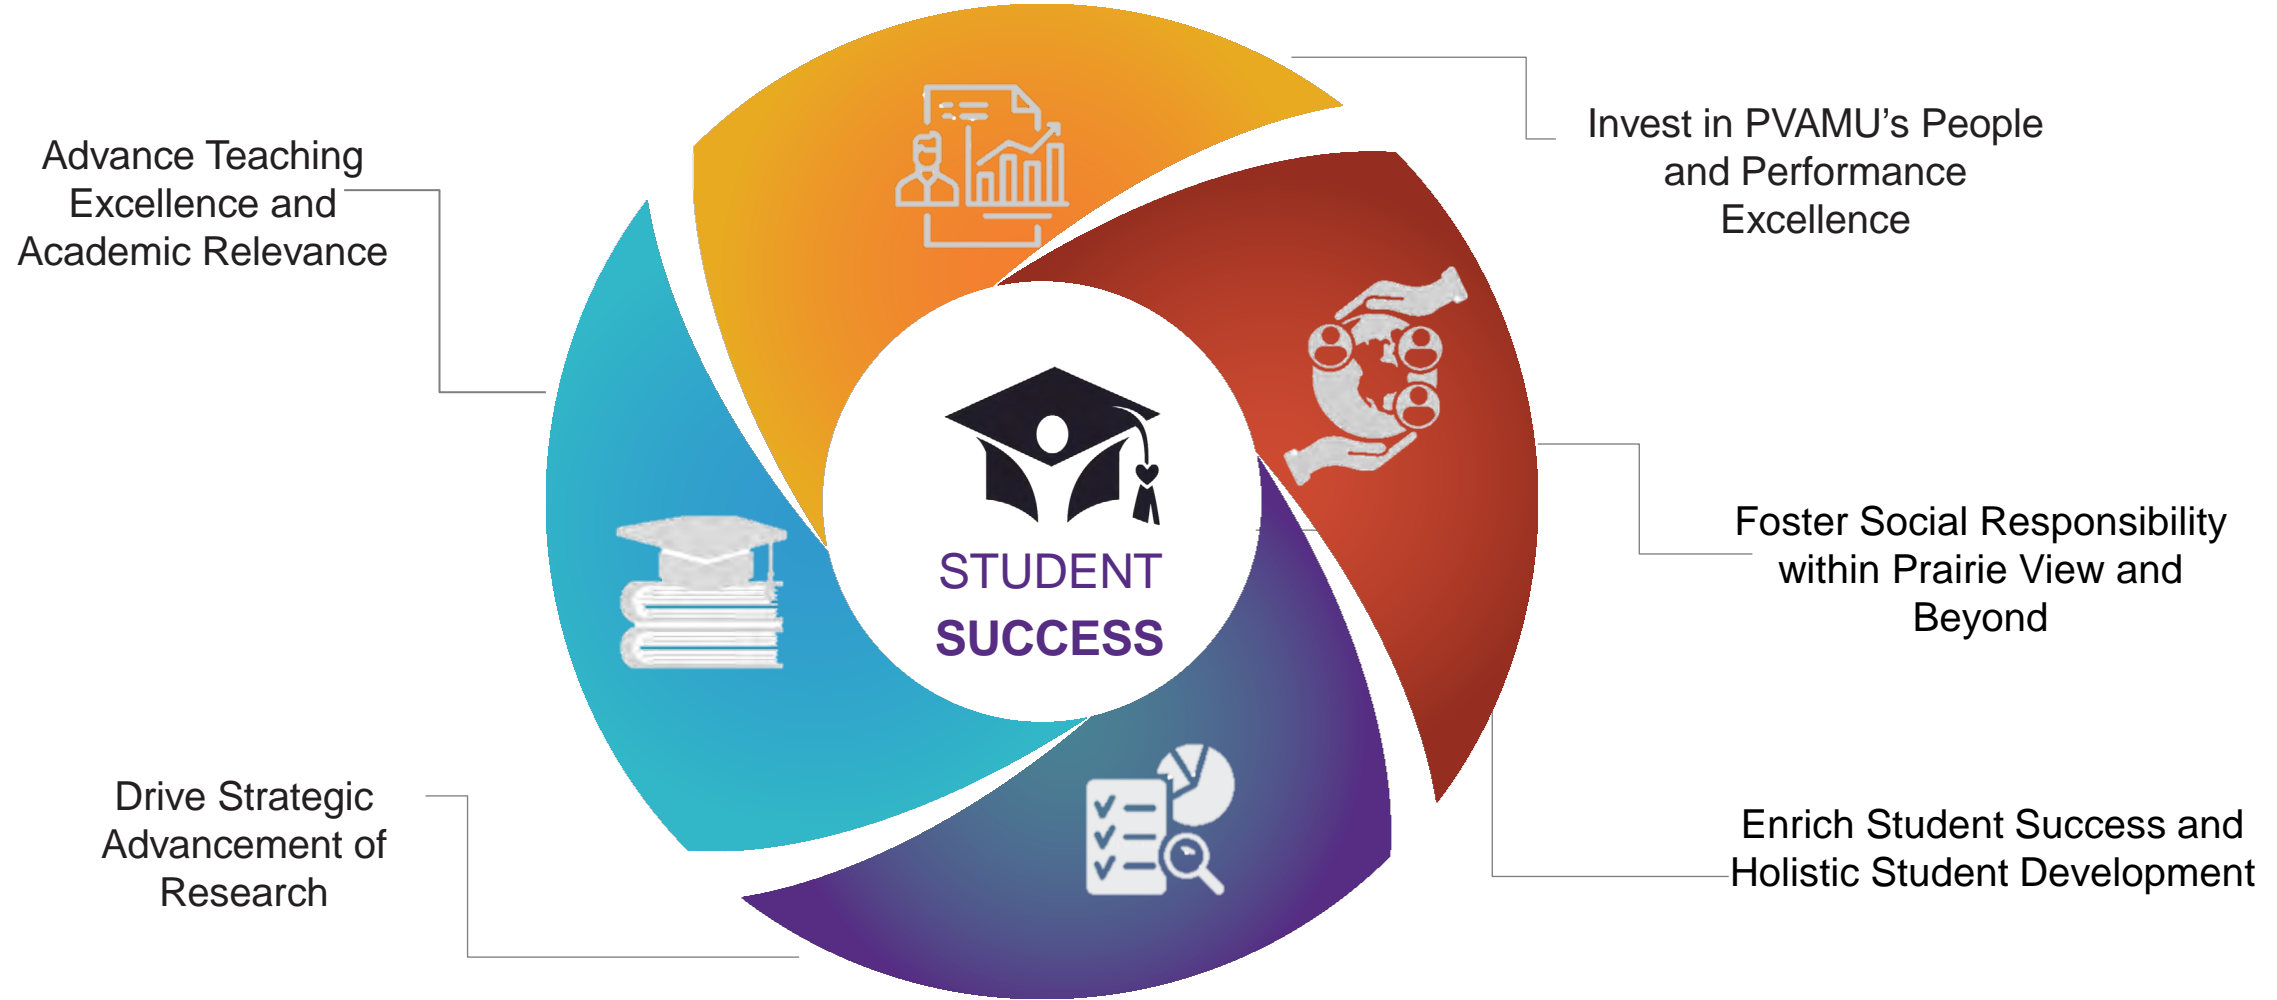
Advance Teaching Excellence and Academic Relevance

Invest in PVAMU's People and Performance Excellence

STUDENT SUCCESS

Foster Social Responsibility within Prairie View and Beyond

Drive Strategic Advancement of Research

Enrich Student Success and Holistic Student Development